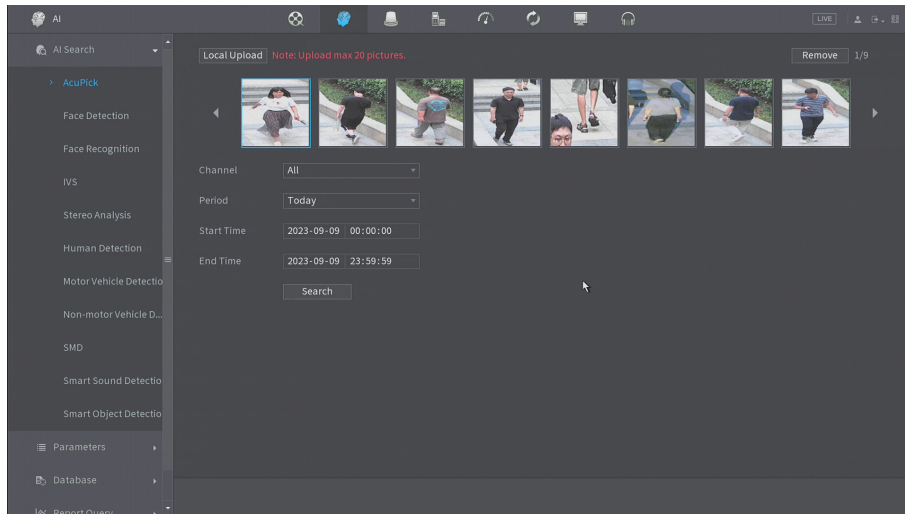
AI

LIVE

AI Search

› AcuPick

Face Detection

Face Recognition

IVS

Stereo Analysis

Human Detection

Motor Vehicle Detectio

Non-motor Vehicle D...

SMD

Smart Sound Detectio

Smart Object Detectio

Parameters

Database

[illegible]

Local Upload Note: Upload max 20 pictures.

Remove 1/9

Channel All

Period Today

Start Time 2023-09-09 00:00:00

End Time 2023-09-09 23:59:59

Search